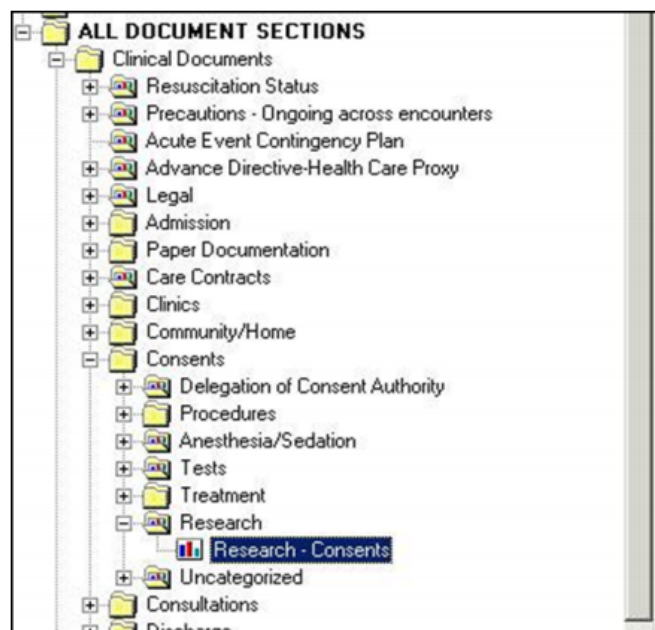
ALL DOCUMENT SECTIONS
Clinical Documents
Resuscitation Status
Precautions - Ongoing across encounters
Acute Event Contingency Plan
Advance Directive-Health Care Proxy
Legal
Admission
Paper Documentation
Care Contracts
Clinics
Community/Home
Consents
Delegation of Consent Authority
Procedures
Anesthesia/Sedation
Tests
Treatment
Research
Research - Consents
Uncategorized
Consultations
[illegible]